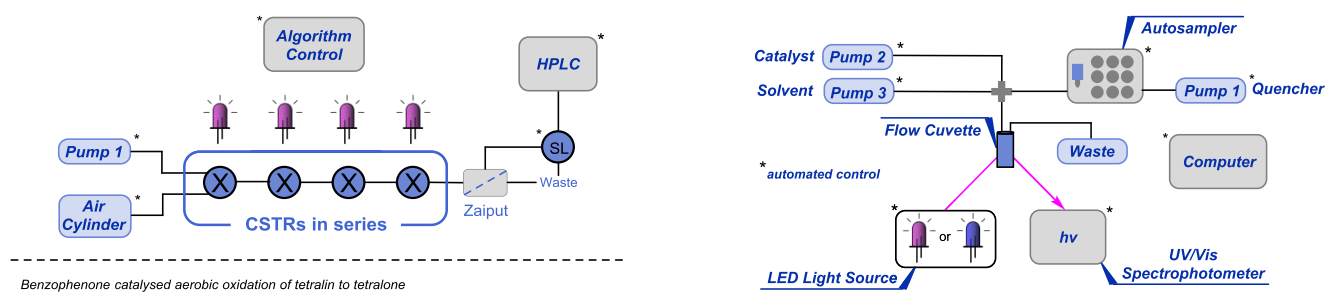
*
Algorithm Control

HPLC *

Pump 1 *

Air Cylinder *

X X X X

CSTRs in series

* SL

Zaiput

Waste

Benzophenone catalysed aerobic oxidation of tetralin to tetralone

Autosampler *

Catalyst Pump 2 *

Solvent Pump 3 *

Pump 1 * Quencher

Flow Cuvette

Waste

* Computer

* automated control

* or

hv *

LED Light Source

UV/Vis Spectrophotometer